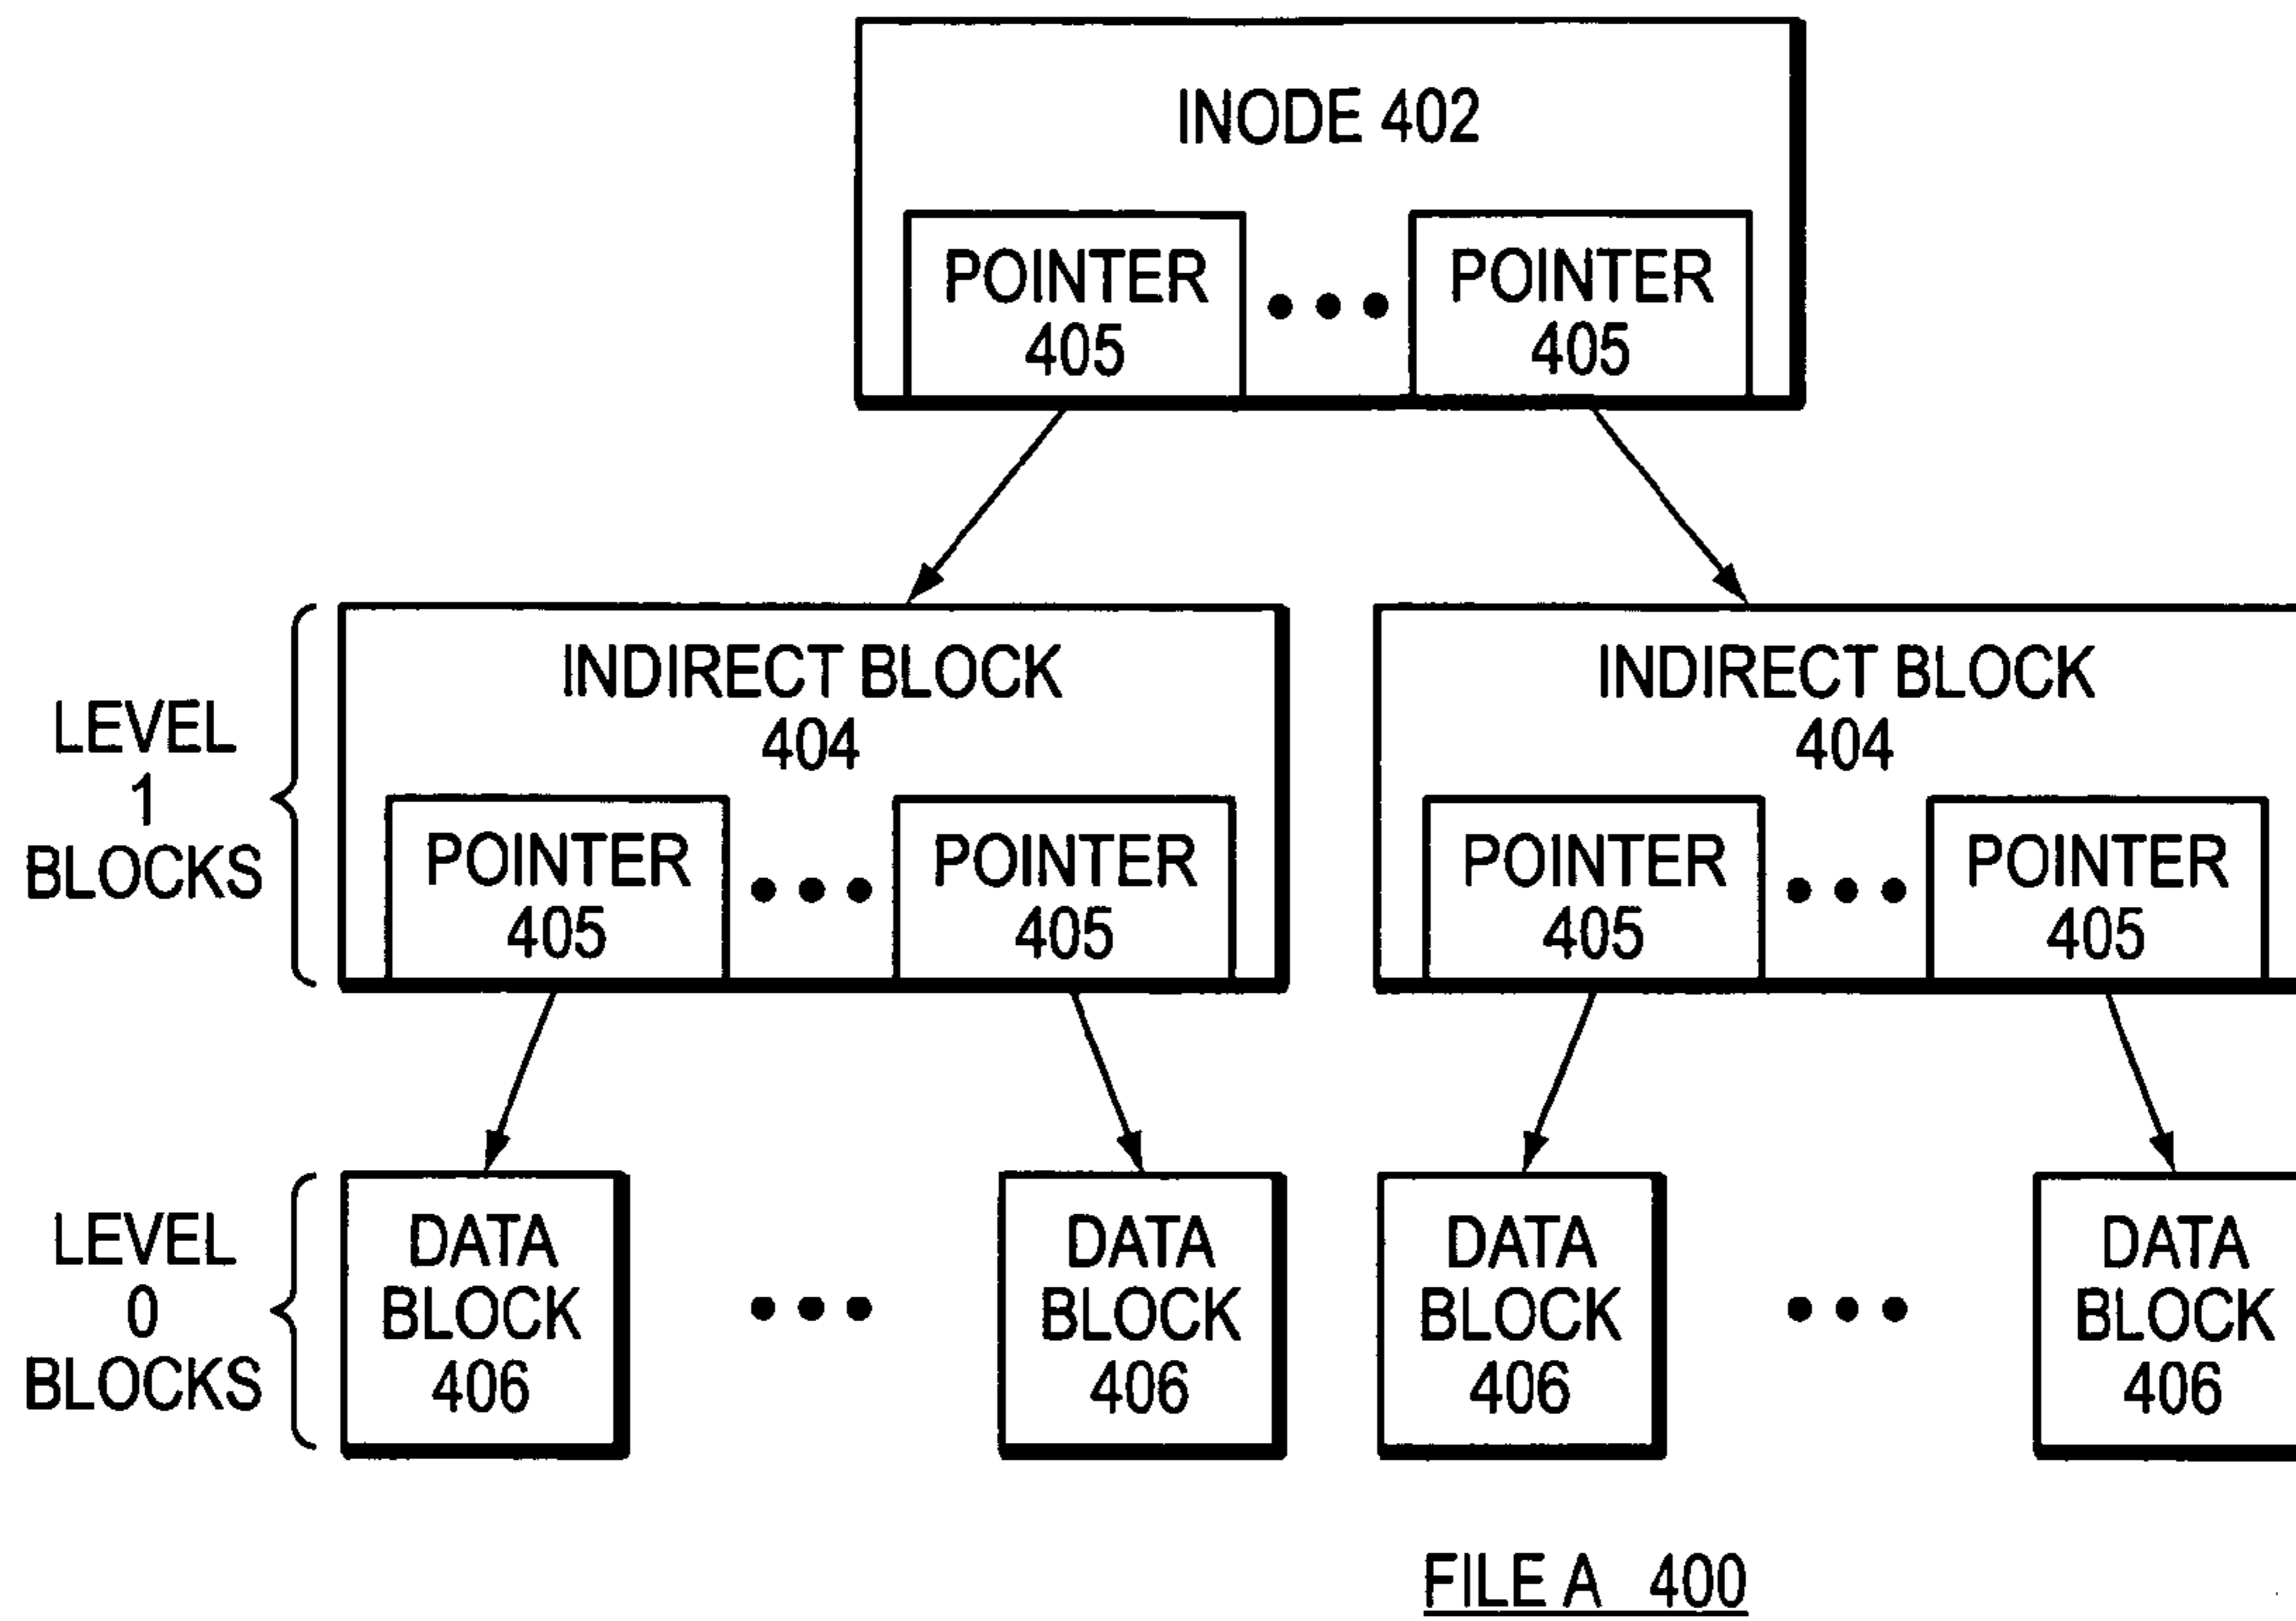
INODE 402

POINTER 405

• • •

POINTER 405

LEVEL 1 BLOCKS

INDIRECT BLOCK 404

POINTER 405

• • •

POINTER 405

INDIRECT BLOCK 404

POINTER 405

• • •

POINTER 405

LEVEL 0 BLOCKS

DATA BLOCK 406

• • •

DATA BLOCK 406

DATA BLOCK 406

• • •

DATA BLOCK 406

FILE A 400